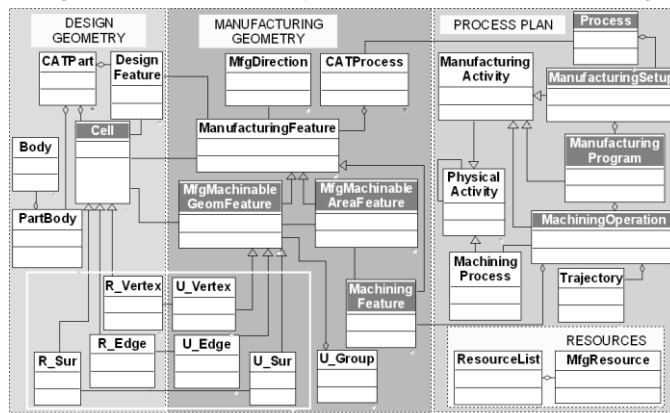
DESIGN GEOMETRY

CATPart

Design Feature

Cell

Body

PartBody

R_Vertex

R_Edge

R_Sur

MANUFACTURING GEOMETRY

MfgDirection

CATProcess

ManufacturingFeature

MfgMachinable GeomFeature

MfgMachinable AreaFeature

U_Vertex

U_Edge

U_Sur

Machining Feature

U_Group

PROCESS PLAN

Process

Manufacturing Activity

ManufacturingSetup

Manufacturing Program

Physical Activity

MachiningOperation

Machining Process

Trajectory

RESOURCES

ResourceList

MfgResource